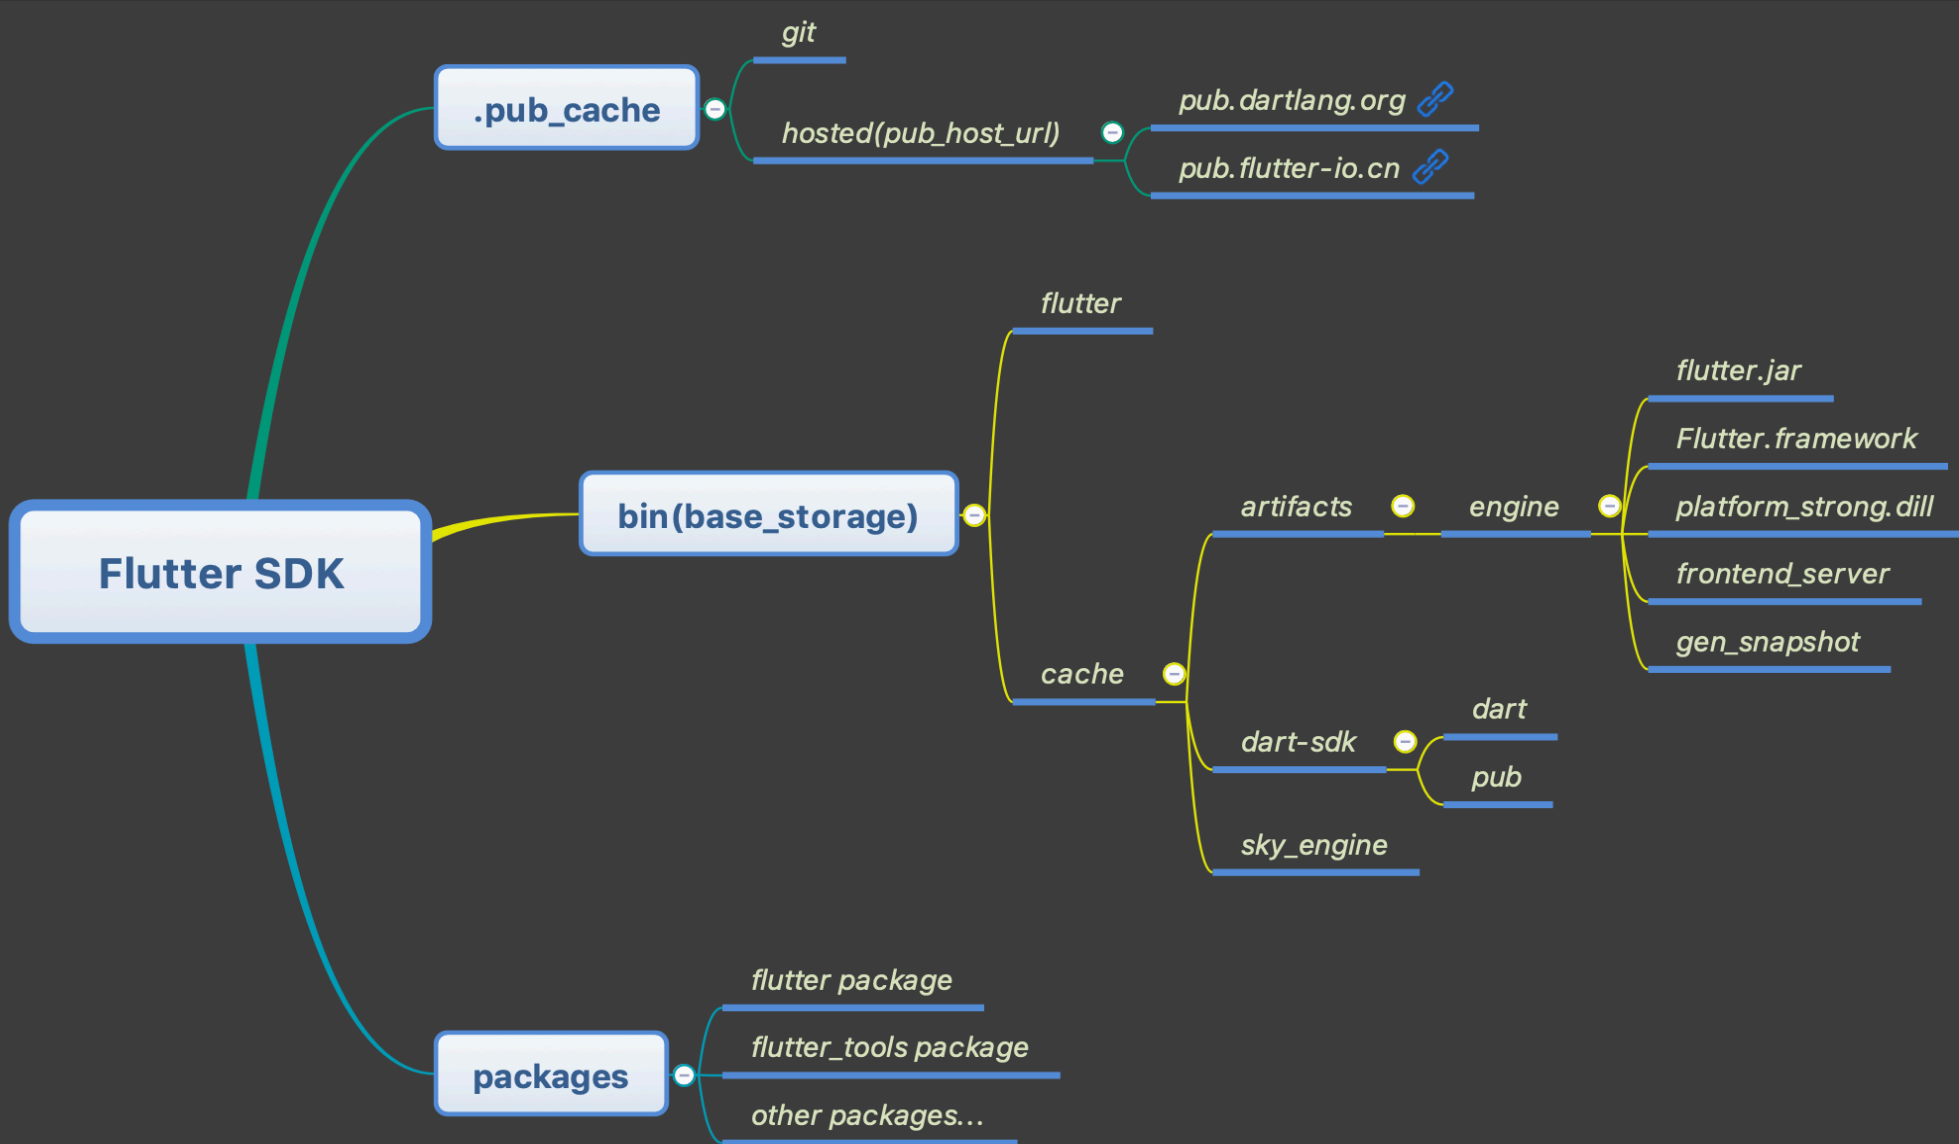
Flutter SDK

.pub_cache

git

hosted(pub_host_url)

pub.dartlang.org

pub.flutter-io.cn

bin(base_storage)

flutter

cache

artifacts

engine

flutter.jar

Flutter.framework

platform_strong.dill

frontend_server

gen_snapshot

dart-sdk

dart

pub

sky_engine

packages

flutter package

flutter_tools package

other packages...